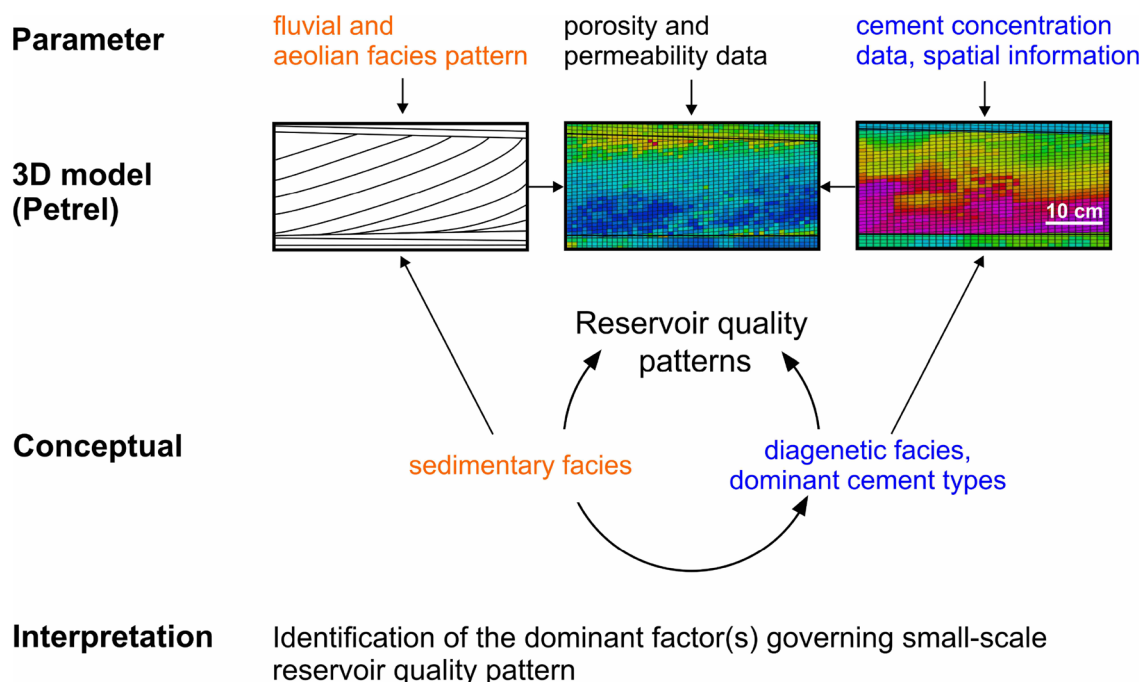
Parameter

fluvial and aeolian facies pattern

porosity and permeability data

cement concentration data, spatial information

3D model (Petrel)

10 cm

Reservoir quality patterns

Conceptual

sedimentary facies

diagenetic facies, dominant cement types

Interpretation

Identification of the dominant factor(s) governing small-scale reservoir quality pattern